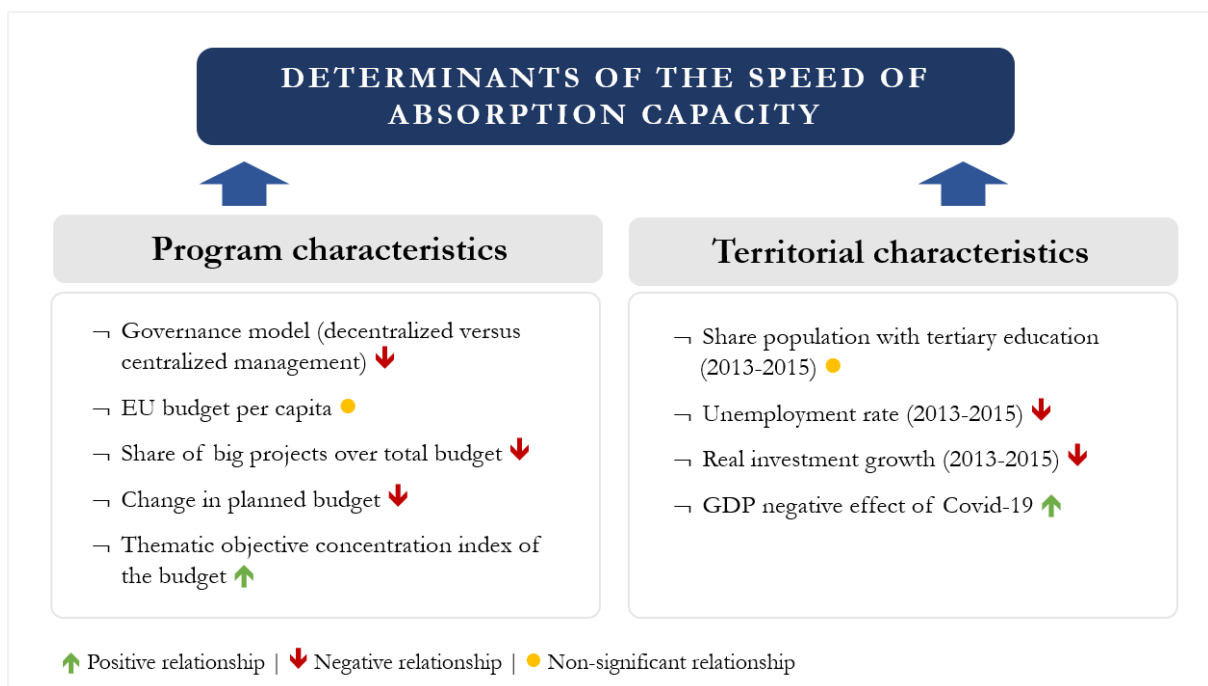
DETERMINANTS OF THE SPEED OF ABSORPTION CAPACITY

Program characteristics

¬ Governance model (decentralized versus centralized management)

¬ EU budget per capita

¬ Share of big projects over total budget

¬ Change in planned budget

¬ Thematic objective concentration index of the budget

Territorial characteristics

¬ Share population with tertiary education (2013-2015)

¬ Unemployment rate (2013-2015)

¬ Real investment growth (2013-2015)

¬ GDP negative effect of Covid-19

Positive relationship | Negative relationship | Non-significant relationship